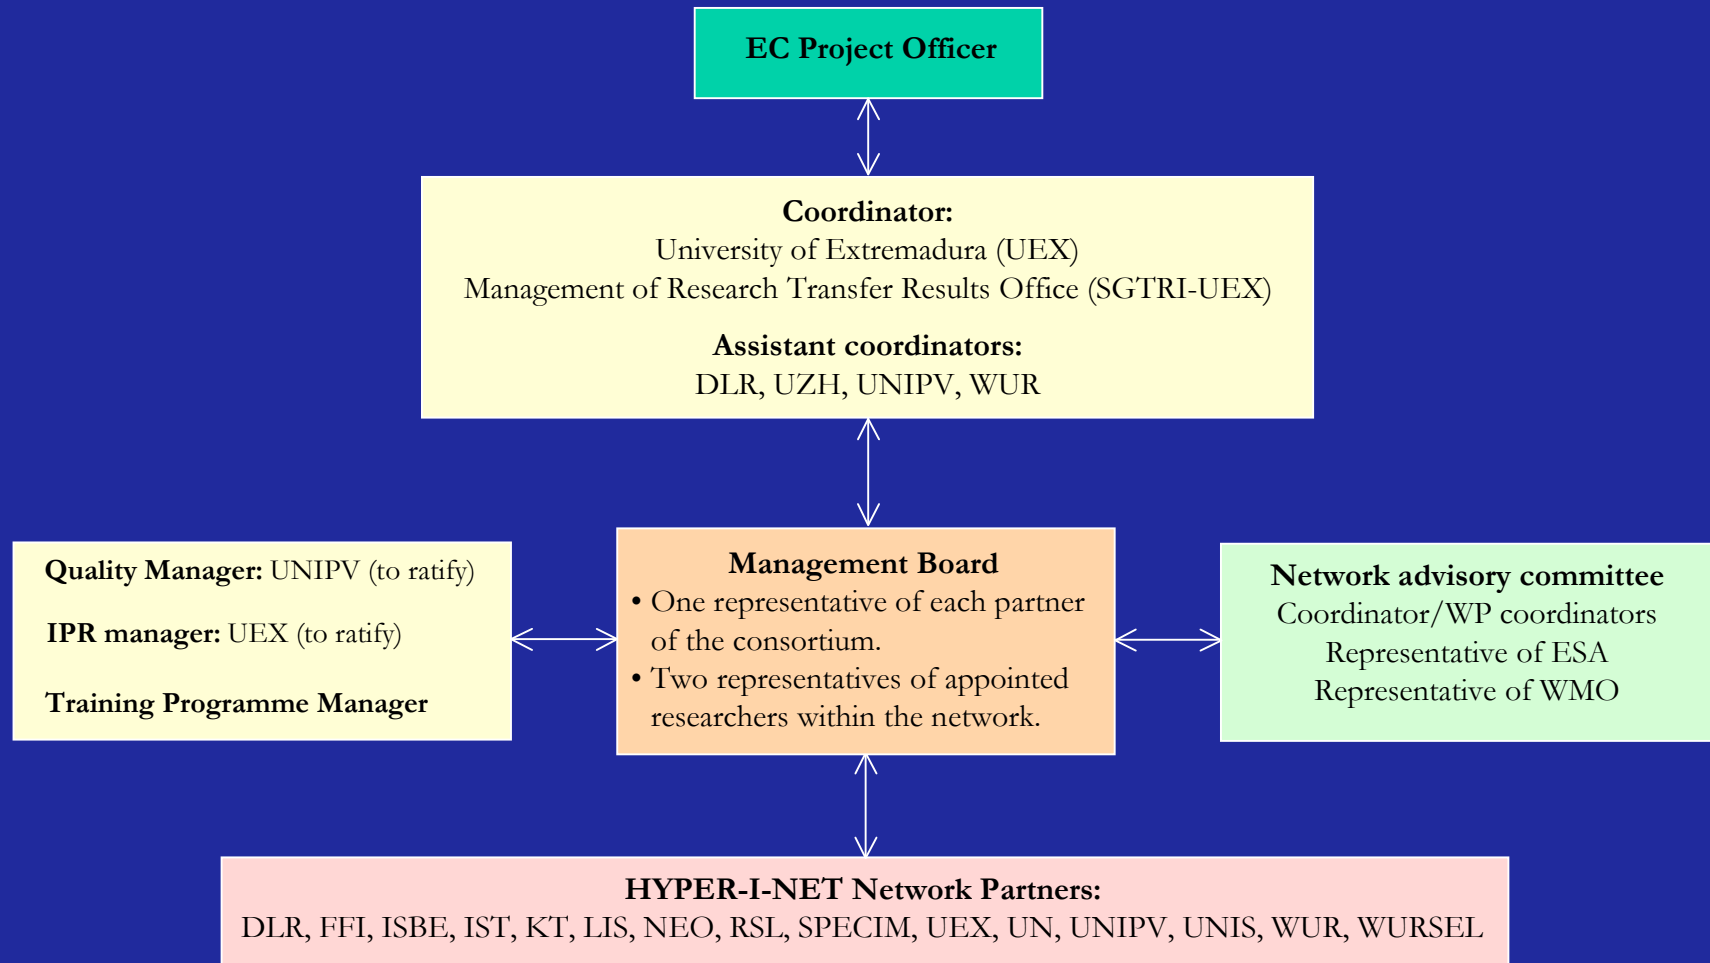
EC Project Officer

Coordinator:
University of Extremadura (UEX)
Management of Research Transfer Results Office (SGTRI-UEX)

Assistant coordinators:
DLR, UZH, UNIPV, WUR

Quality Manager: UNIPV (to ratify)

IPR manager: UEX (to ratify)

Training Programme Manager

Management Board
• One representative of each partner of the consortium.
• Two representatives of appointed researchers within the network.

Network advisory committee
Coordinator/WP coordinators
Representative of ESA
Representative of WMO

HYPER-I-NET Network Partners:
DLR, FFI, ISBE, IST, KT, LIS, NEO, RSL, SPECIM, UEX, UN, UNIPV, UNIS, WUR, WURSEL